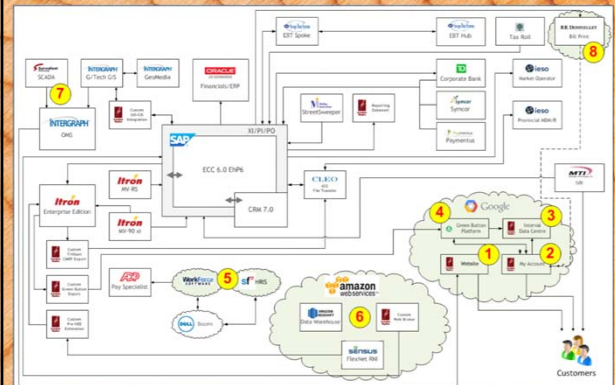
EBT Spoke
EBT Hub
Tax Roll
RR DONNELLEY
Bill Print
8
SCADA
INTERGRAPH
G/Tech GIS
INTERGRAPH
GeoMedia
ORACLE
Financials/ERP
TD
Corporate Bank
ieso
Market Operator
7
Custom
GIS-SAP
Integration
StreetSweeper
Reporting
Datamart
Symcor
INTERGRAPH
OMS
SAP
XI/PI/PO
ECC 6.0 EhP6
Paymentus
ieso
Provincial MDM/R
Itron
MV-RS
CLEO
AS2
File Transfer
MTI
IVR
Itron
Enterprise Edition
CRM 7.0
Itron
MV-90 xi
4
Google
3
Custom
Trilliant
CMEP Export
Green Button
Platform
Internal
Data Centre
1
2
Custom
Green Button
Export
Website
My Account
ADP
Pay Specialist
WorkForce
5
sf
amazon
webservices
Custom
Pre-MDI
Extraction
DELL
Boomi
Data Warehouse
6
Custom
Web Broker
sensus
FlexNet RNI
Customers